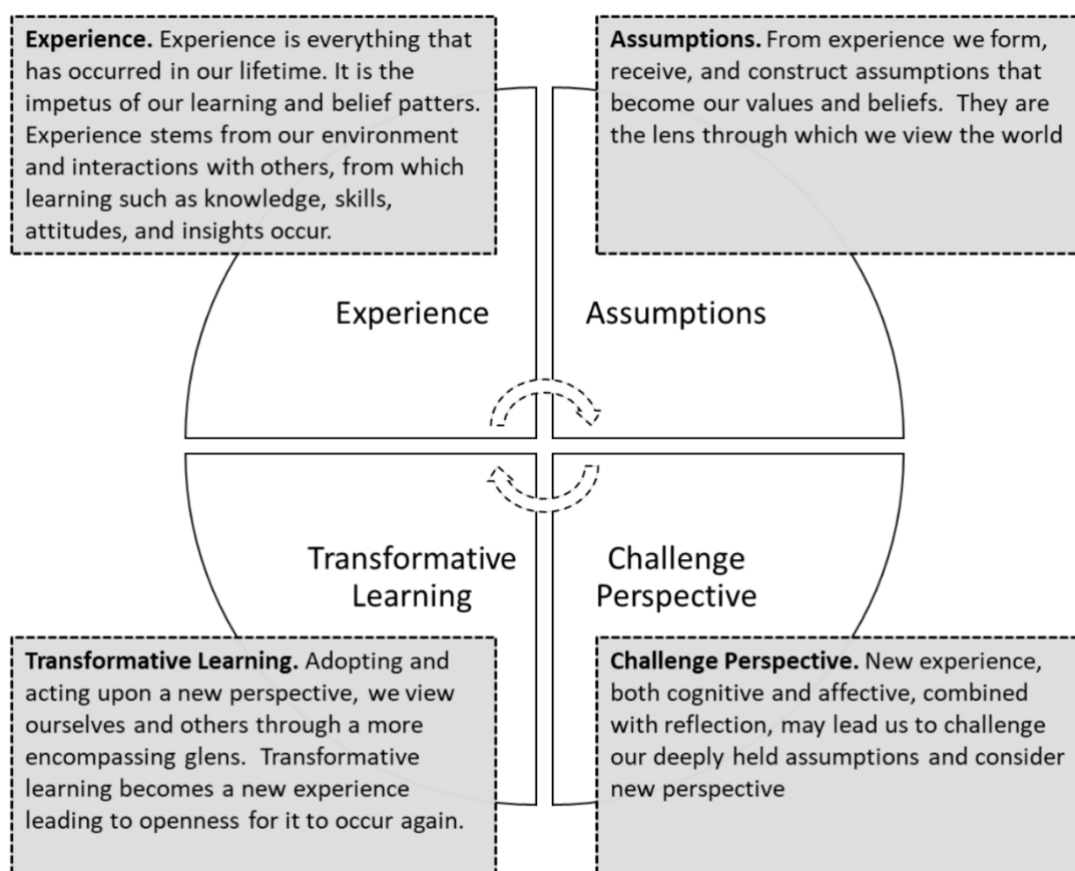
**Experience.** Experience is everything that has occurred in our lifetime. It is the impetus of our learning and belief patters. Experience stems from our environment and interactions with others, from which learning such as knowledge, skills, attitudes, and insights occur.

**Assumptions.** From experience we form, receive, and construct assumptions that become our values and beliefs. They are the lens through which we view the world

Experience

Assumptions

Transformative Learning

Challenge Perspective

**Transformative Learning.** Adopting and acting upon a new perspective, we view ourselves and others through a more encompassing glens. Transformative learning becomes a new experience leading to openness for it to occur again.

**Challenge Perspective.** New experience, both cognitive and affective, combined with reflection, may lead us to challenge our deeply held assumptions and consider new perspective